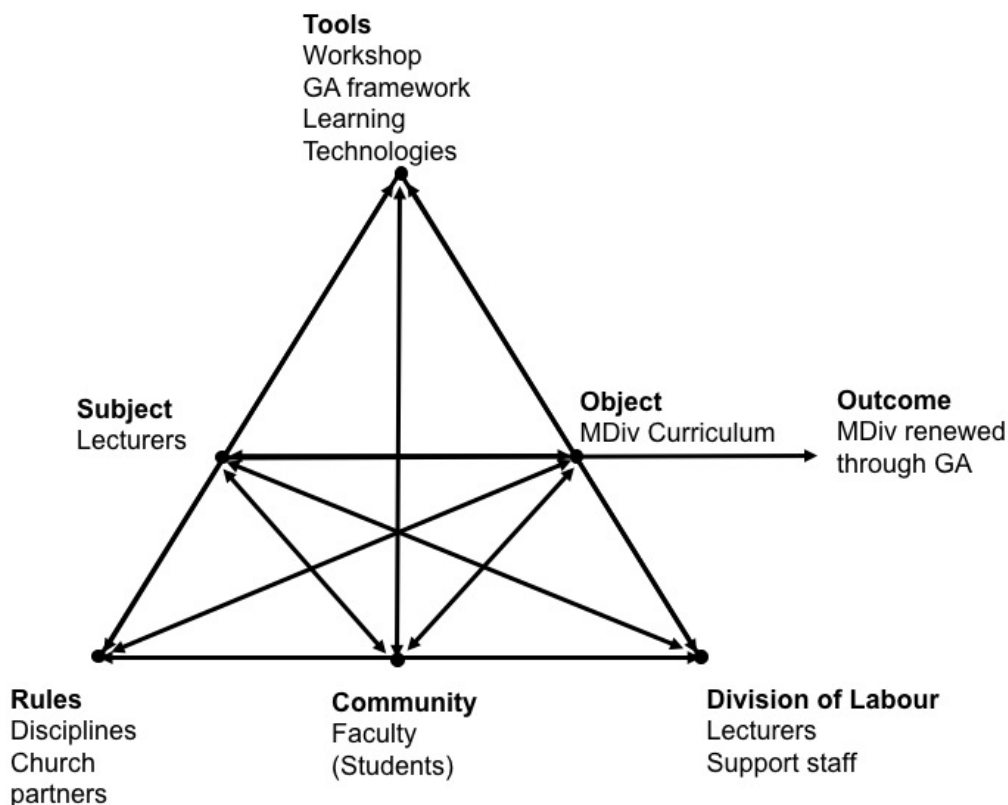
Tools
Workshop
GA framework
Learning
Technologies

Subject
Lecturers

Object
MDiv Curriculum

Outcome
MDiv renewed
through GA

Rules
Disciplines
Church
partners

Community
Faculty
(Students)

Division of Labour
Lecturers
Support staff